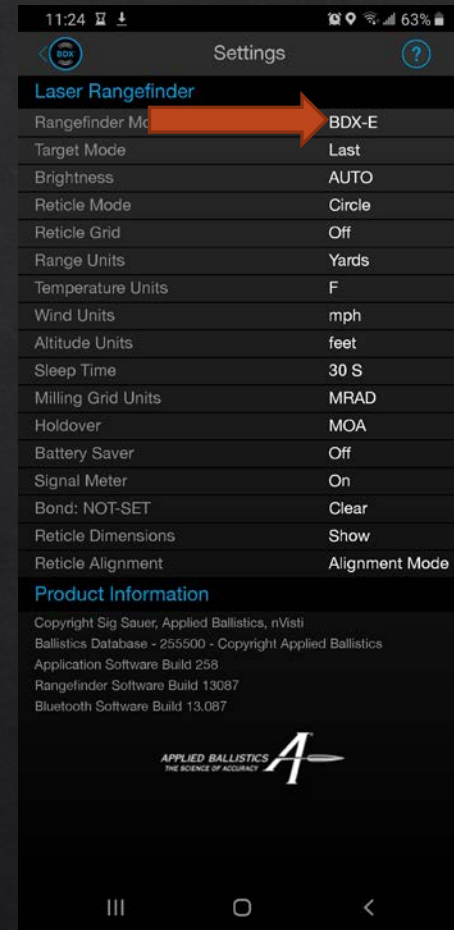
11:24 63%

BDX

Settings

?

Laser Rangefinder

| | |
|---|---|
| Rangefinder Mo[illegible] | BDX-E |
| Target Mode | Last |
| Brightness | AUTO |
| Reticle Mode | Circle |
| Reticle Grid | Off |
| Range Units | Yards |
| Temperature Units | F |
| Wind Units | mph |
| Altitude Units | feet |
| Sleep Time | 30 S |
| Milling Grid Units | MRAD |
| Holdover | MOA |
| Battery Saver | Off |
| Signal Meter | On |
| Bond: NOT-SET | Clear |
| Reticle Dimensions | Show |
| Reticle Alignment | Alignment Mode |

Product Information

Copyright Sig Sauer, Applied Ballistics, nVisti
Ballistics Database - 255500 - Copyright Applied Ballistics
Application Software Build 258
Rangefinder Software Build 13087
Bluetooth Software Build 13.087

APPLIED BALLISTICS
THE SCIENCE OF ACCURACY
A